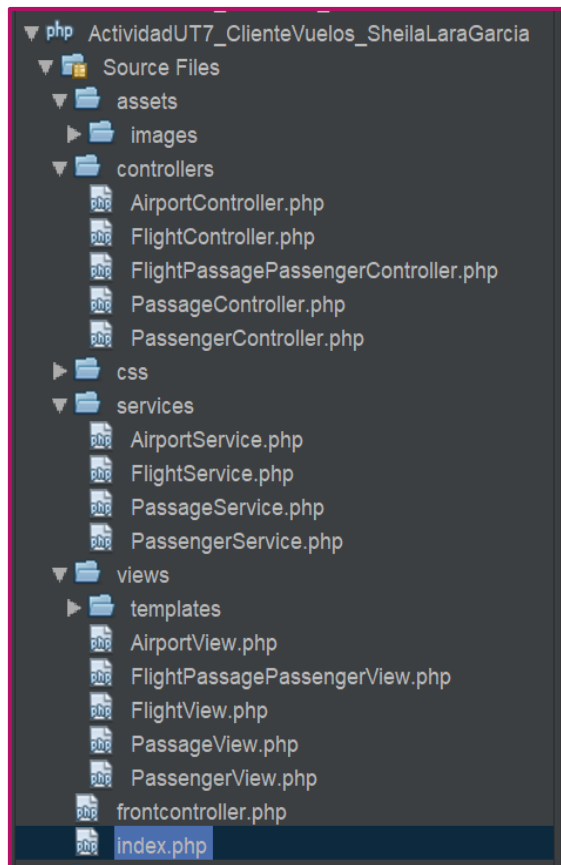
php ActividadUT7_ClienteVuelos_SheilaLaraGarcia
Source Files
assets
images
controllers
AirportController.php
FlightController.php
FlightPassagePassengerController.php
PassageController.php
PassengerController.php
css
services
AirportService.php
FlightService.php
PassageService.php
PassengerService.php
views
templates
AirportView.php
FlightPassagePassengerView.php
FlightView.php
PassageView.php
PassengerView.php
frontcontroller.php
index.php